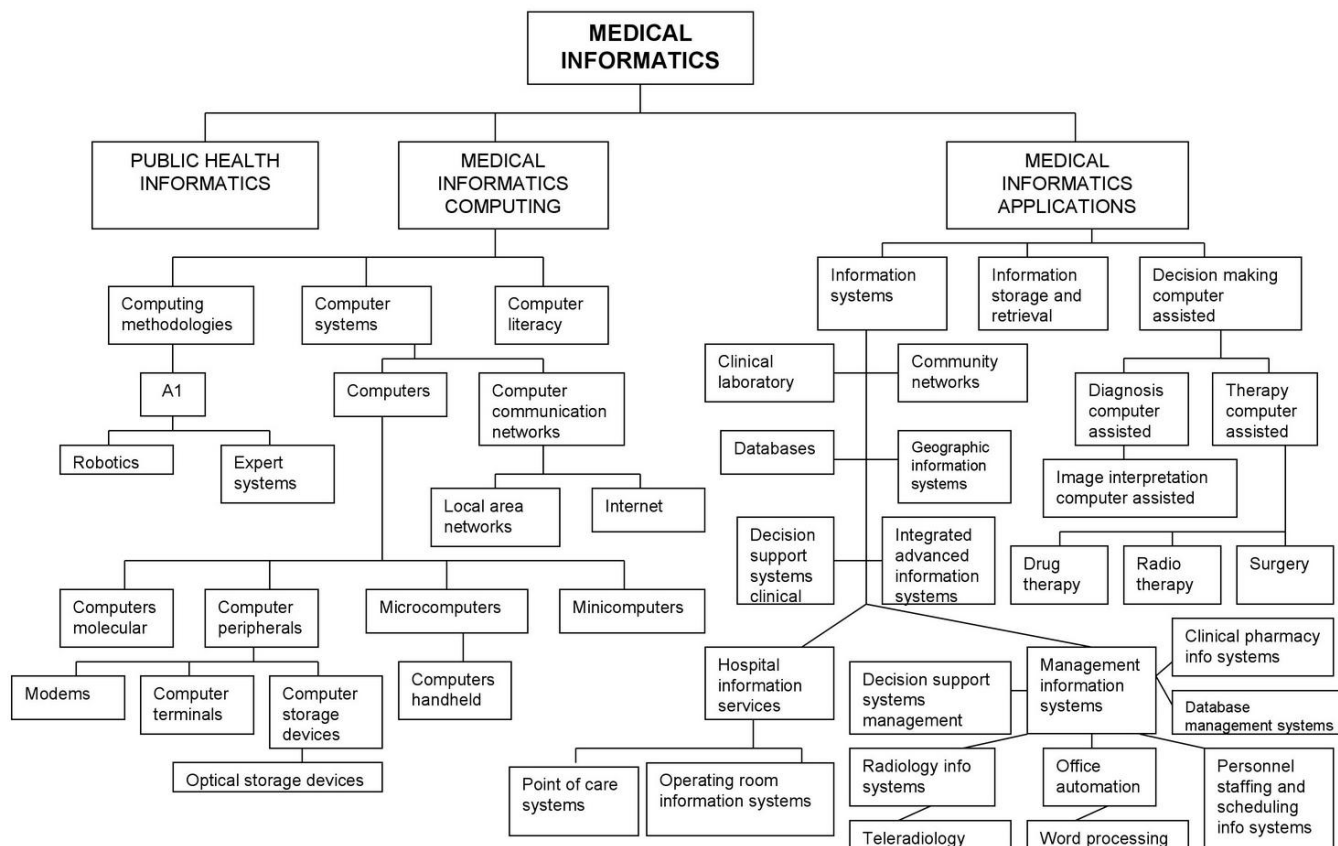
MEDICAL INFORMATICS

PUBLIC HEALTH INFORMATICS

MEDICAL INFORMATICS COMPUTING

MEDICAL INFORMATICS APPLICATIONS

Computing methodologies

Computer systems

Computer literacy

A1

Robotics

Expert systems

Computers

Computer communication networks

Local area networks

Internet

Computers molecular

Computer peripherals

Microcomputers

Minicomputers

Modems

Computer terminals

Computer storage devices

Computers handheld

Optical storage devices

Information systems

Information storage and retrieval

Decision making computer assisted

Clinical laboratory

Community networks

Databases

Geographic information systems

Decision support systems clinical

Integrated advanced information systems

Diagnosis computer assisted

Therapy computer assisted

Image interpretation computer assisted

Drug therapy

Radio therapy

Surgery

Hospital information services

Point of care systems

Operating room information systems

Decision support systems management

Management information systems

Clinical pharmacy info systems

Database management systems

Radiology info systems

Office automation

Personnel staffing and scheduling info systems

Teleradiology

Word processing